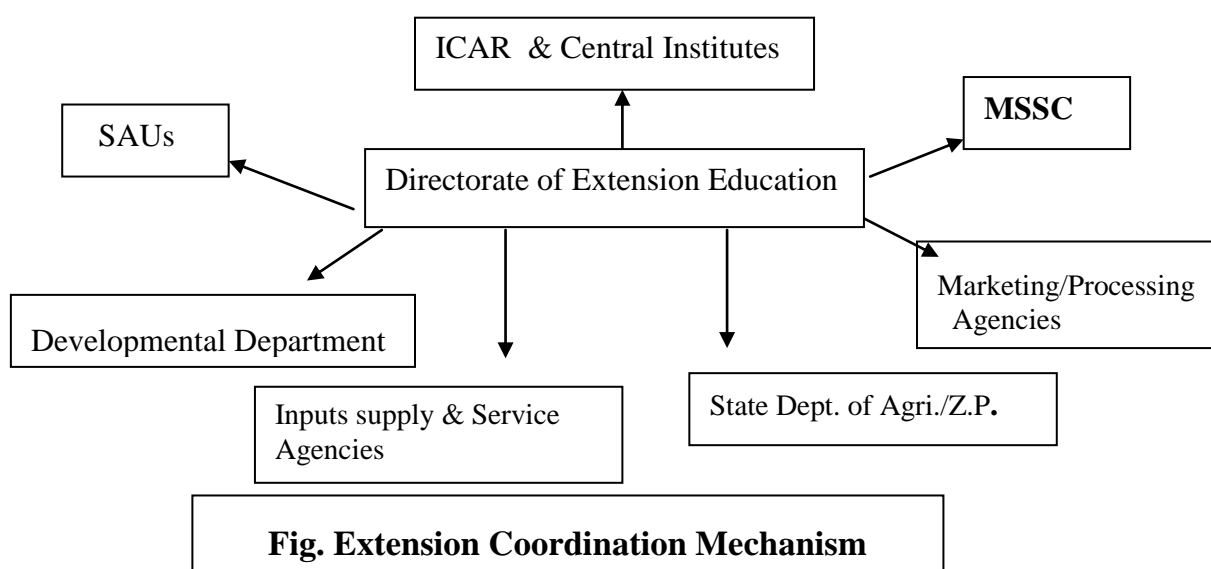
ICAR & Central Institutes

SAUs

MSSC

Directorate of Extension Education

Marketing/Processing Agencies

Developmental Department

Inputs supply & Service Agencies

State Dept. of Agri./Z.P.

**Fig. Extension Coordination Mechanism**